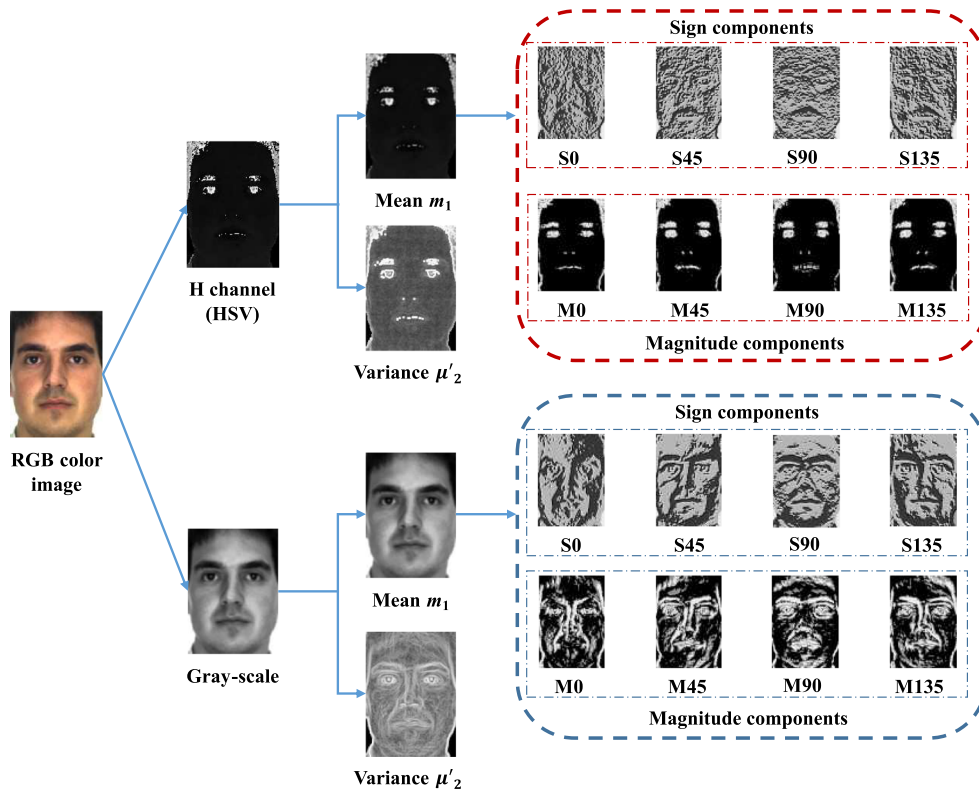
RGB color image

H channel (HSV)

Mean $m_1$

Variance $\mu'_2$

Sign components

S0 S45 S90 S135

M0 M45 M90 M135

Magnitude components

Gray-scale

Mean $m_1$

Variance $\mu'_2$

Sign components

S0 S45 S90 S135

M0 M45 M90 M135

Magnitude components